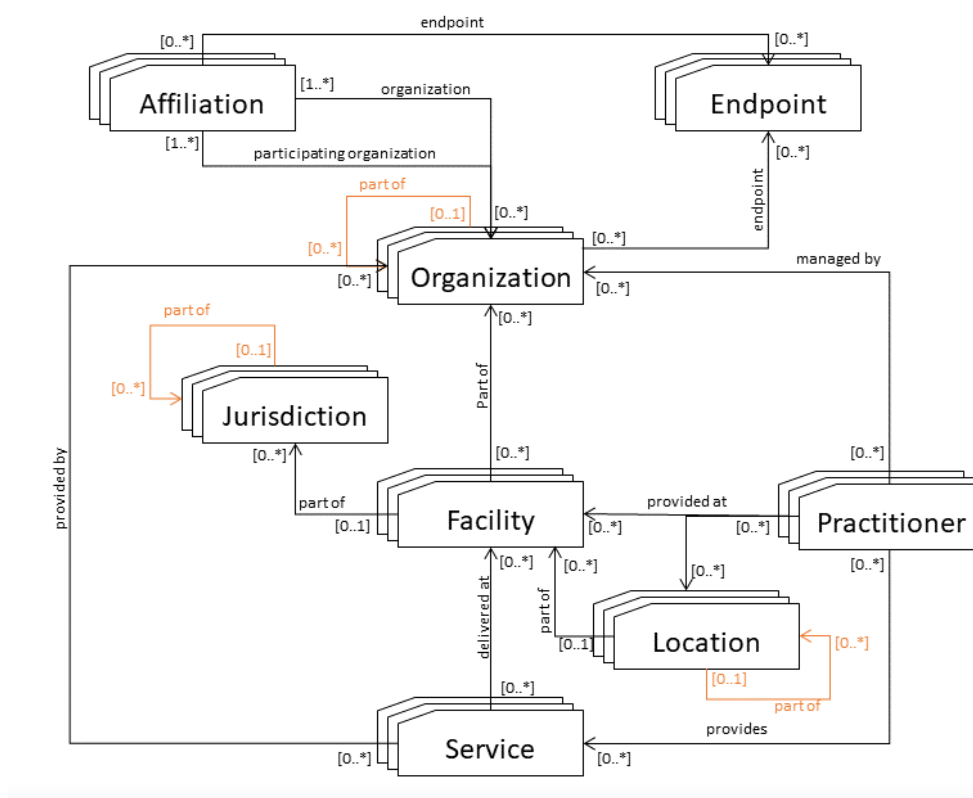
endpoint
[0..*]
[0..*]
Affiliation
[1..*]
organization
Endpoint
[1..*]
participating organization
[0..*]
part of
[0..1]
[0..*]
endpoint
[0..*]
[0..*]
managed by
[0..*]
Organization
[0..*]
[0..*]
part of
[0..1]
[0..*]
Jurisdiction
Part of
provided by
[0..*]
[0..*]
[0..*]
part of
provided at
Facility
Practitioner
[0..1]
[0..*]
[0..*]
[0..*]
[0..*]
[0..*]
[0..*]
delivered at
part of
[0..1]
Location
[0..*]
[0..1]
part of
[0..*]
provides
Service
[0..*]
[0..*]